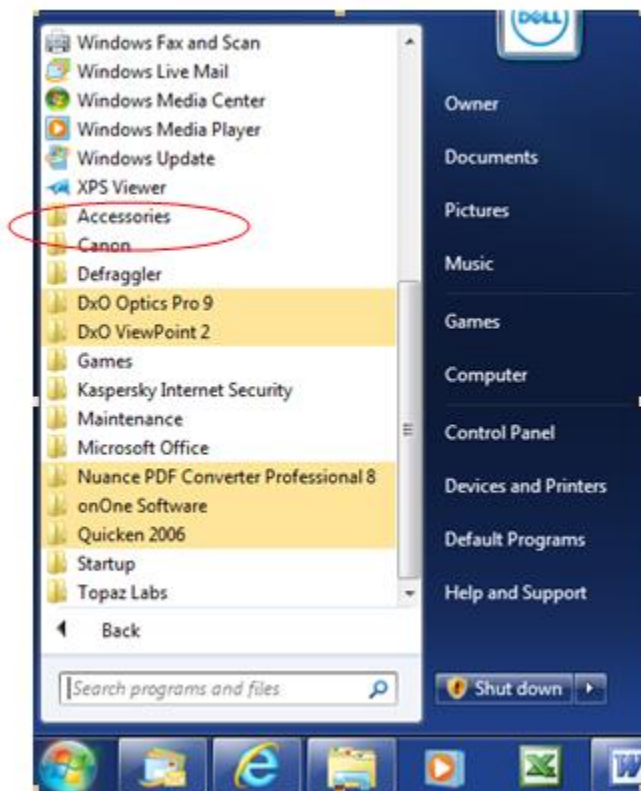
Windows Fax and Scan
Windows Live Mail
Windows Media Center
Windows Media Player
Windows Update
XPS Viewer
Accessories
Canon
Defraggler
DxO Optics Pro 9
DxO ViewPoint 2
Games
Kaspersky Internet Security
Maintenance
Microsoft Office
Nuance PDF Converter Professional 8
onOne Software
Quicken 2006
Startup
Topaz Labs
Back
Search programs and files

DELL
Owner
Documents
Pictures
Music
Games
Computer
Control Panel
Devices and Printers
Default Programs
Help and Support
Shut down